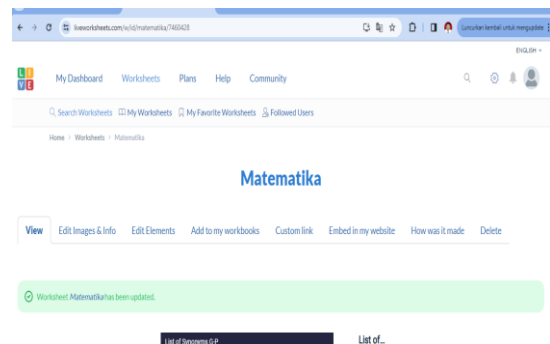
liveworksheets.com/w/id/matematika/7460428

Luncurkan kembali untuk mengupdate

ENGLISH

LIVE

My Dashboard Worksheets Plans Help Community

Search Worksheets My Worksheets My Favorite Worksheets Followed Users

Home > Worksheets > Matematika

Matematika

View Edit Images & Info Edit Elements Add to my workbooks Custom link Embed in my website How was it made Delete

Worksheet Matematika has been updated.

List of Synonyms G-P

List of...